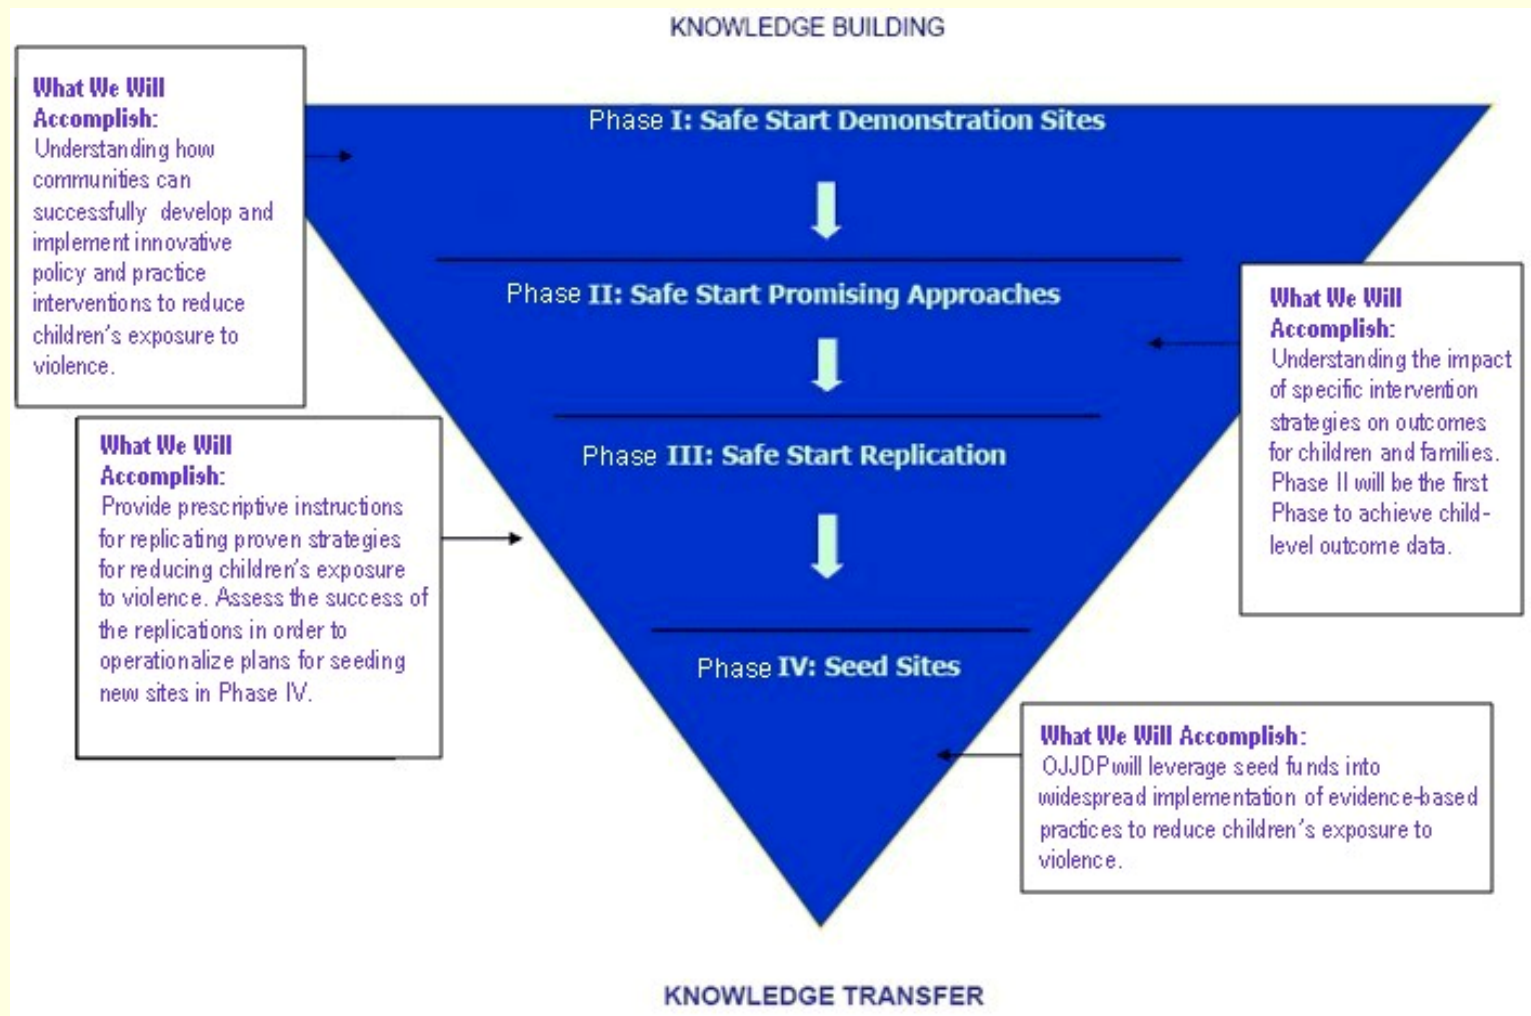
KNOWLEDGE BUILDING

What We Will Accomplish:
Understanding how communities can successfully develop and implement innovative policy and practice interventions to reduce children's exposure to violence.

Phase I: Safe Start Demonstration Sites

Phase II: Safe Start Promising Approaches

What We Will Accomplish:
Understanding the impact of specific intervention strategies on outcomes for children and families. Phase II will be the first Phase to achieve child-level outcome data.

What We Will Accomplish:
Provide prescriptive instructions for replicating proven strategies for reducing children's exposure to violence. Assess the success of the replications in order to operationalize plans for seeding new sites in Phase IV.

Phase III: Safe Start Replication

Phase IV: Seed Sites

What We Will Accomplish:
OJJDP will leverage seed funds into widespread implementation of evidence-based practices to reduce children's exposure to violence.

KNOWLEDGE TRANSFER